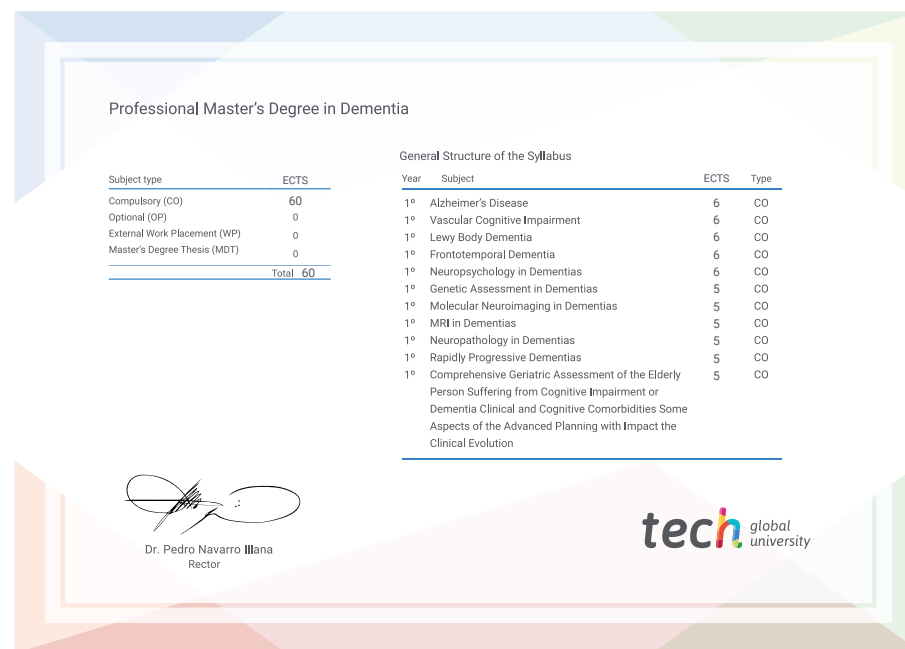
Professional Master's Degree in Dementia

| Subject type | ECTS |
|---|---|
| Compulsory (CO) | 60 |
| Optional (OP) | 0 |
| External Work Placement (WP) | 0 |
| Master's Degree Thesis (MDT) | 0 |
| Total | 60 |

General Structure of the Syllabus

| Year | Subject | ECTS | Type |
|---|---|---|---|
| 1º | Alzheimer's Disease | 6 | CO |
| 1º | Vascular Cognitive Impairment | 6 | CO |
| 1º | Lewy Body Dementia | 6 | CO |
| 1º | Frontotemporal Dementia | 6 | CO |
| 1º | Neuropsychology in Dementias | 6 | CO |
| 1º | Genetic Assessment in Dementias | 5 | CO |
| 1º | Molecular Neuroimaging in Dementias | 5 | CO |
| 1º | MRI in Dementias | 5 | CO |
| 1º | Neuropathology in Dementias | 5 | CO |
| 1º | Rapidly Progressive Dementias | 5 | CO |
| 1º | Comprehensive Geriatric Assessment of the Elderly Person Suffering from Cognitive Impairment or Dementia Clinical and Cognitive Comorbidities Some Aspects of the Advanced Planning with Impact the Clinical Evolution | 5 | CO |

Dr. Pedro Navarro Illana
Rector

tech global university